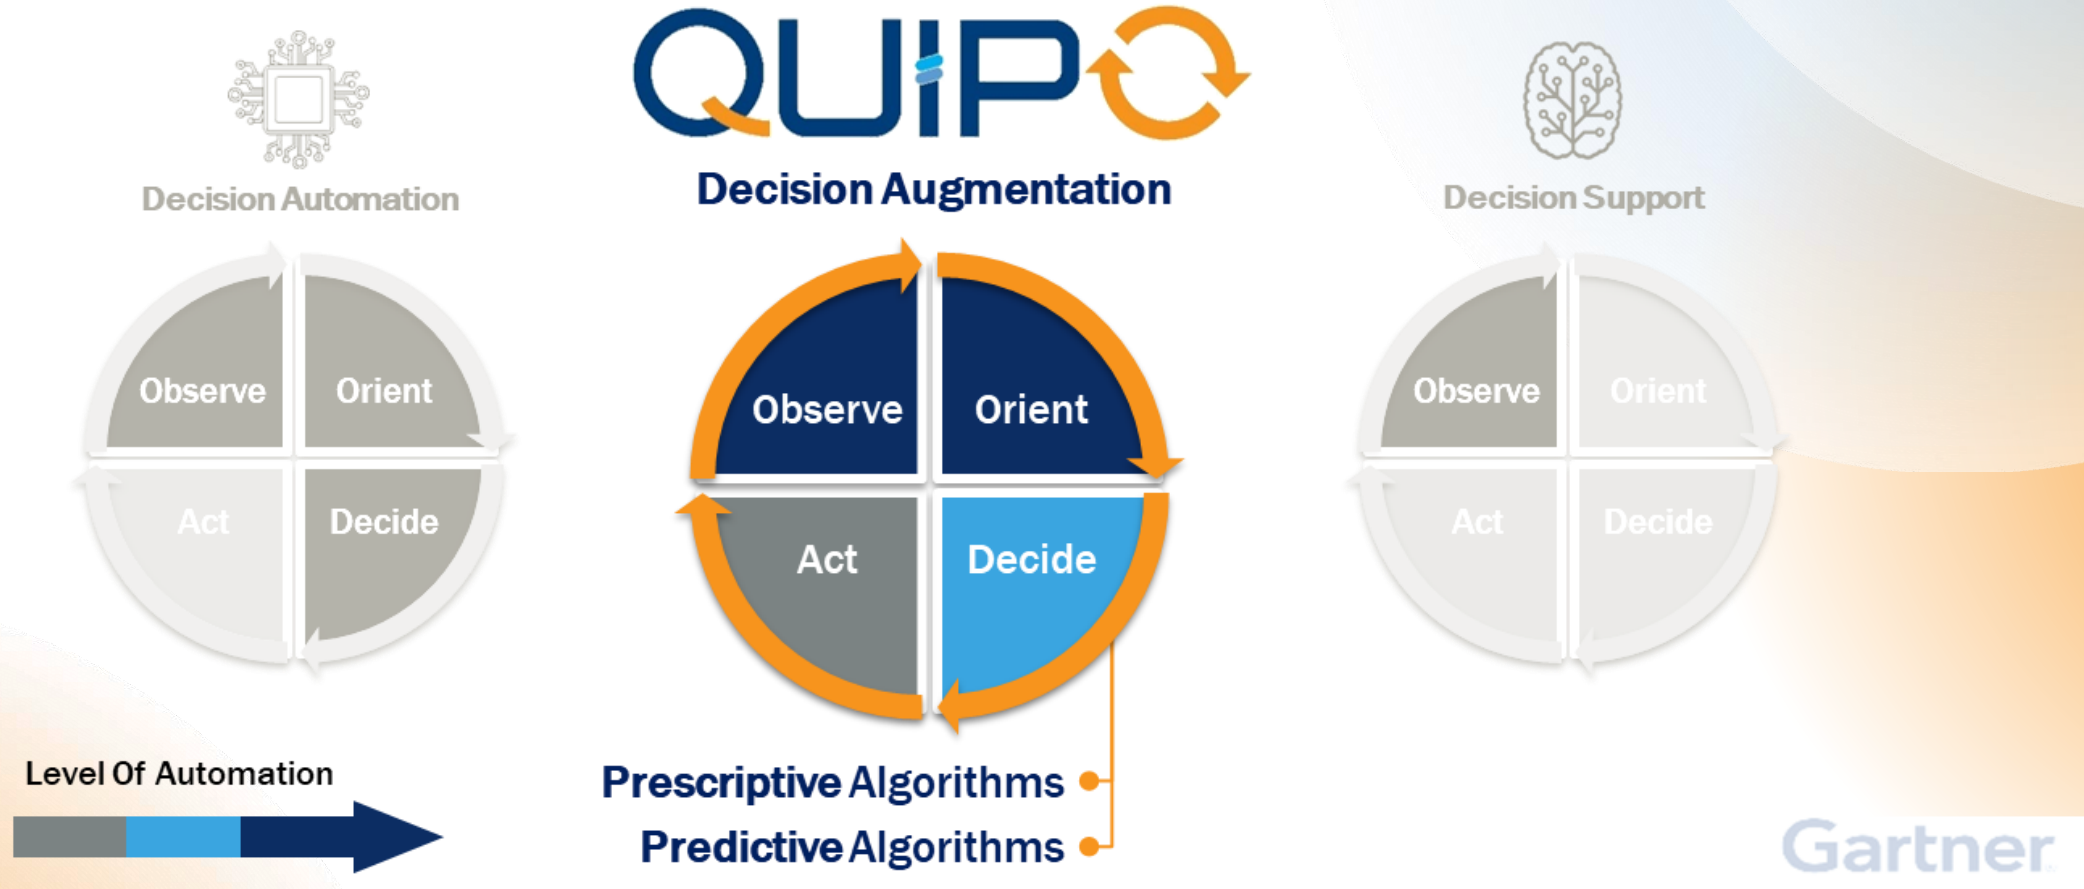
QUIPO

Decision Automation

Observe
Orient
Act
Decide

Decision Augmentation

Observe
Orient
Act
Decide

Decision Support

Observe
Orient
Act
Decide

Level Of Automation

Prescriptive Algorithms
Predictive Algorithms

Gartner